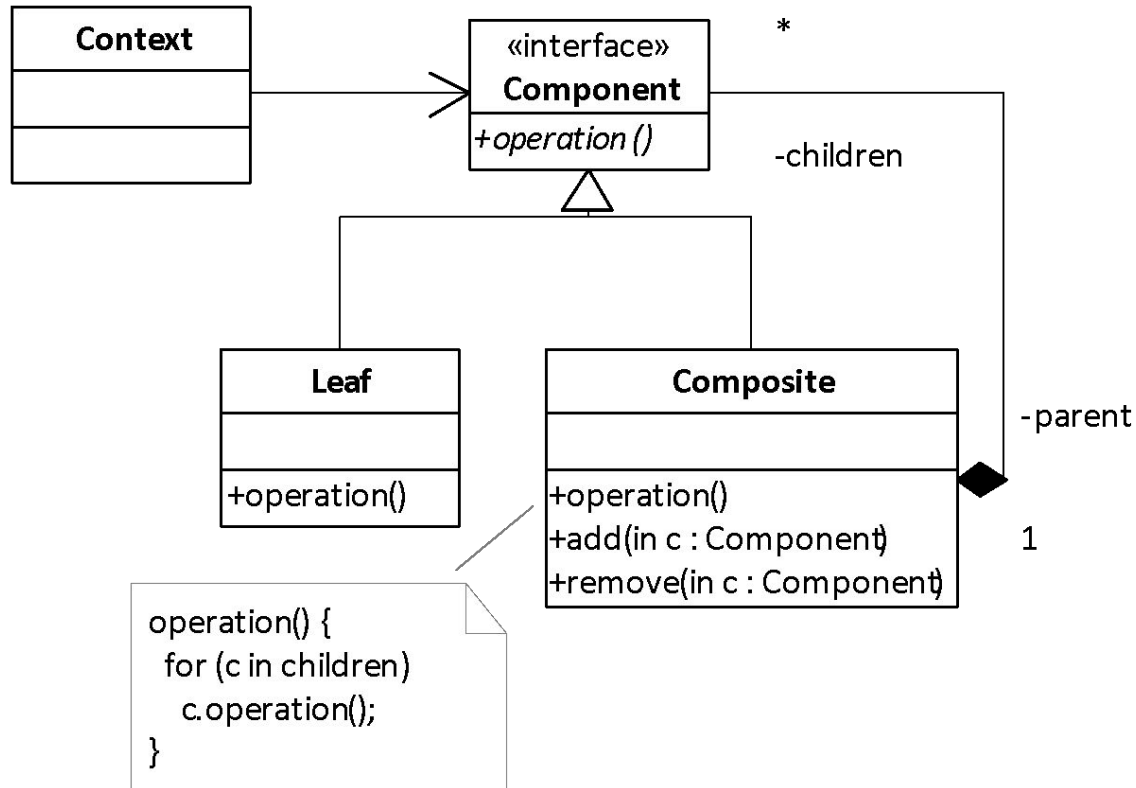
Context

«interface»
Component
+operation ()

*

-children

Leaf
+operation()

Composite
+operation()
+add(in c : Component)
+remove(in c : Component)

-parent

1

operation() {
for (c in children)
c.operation();
}